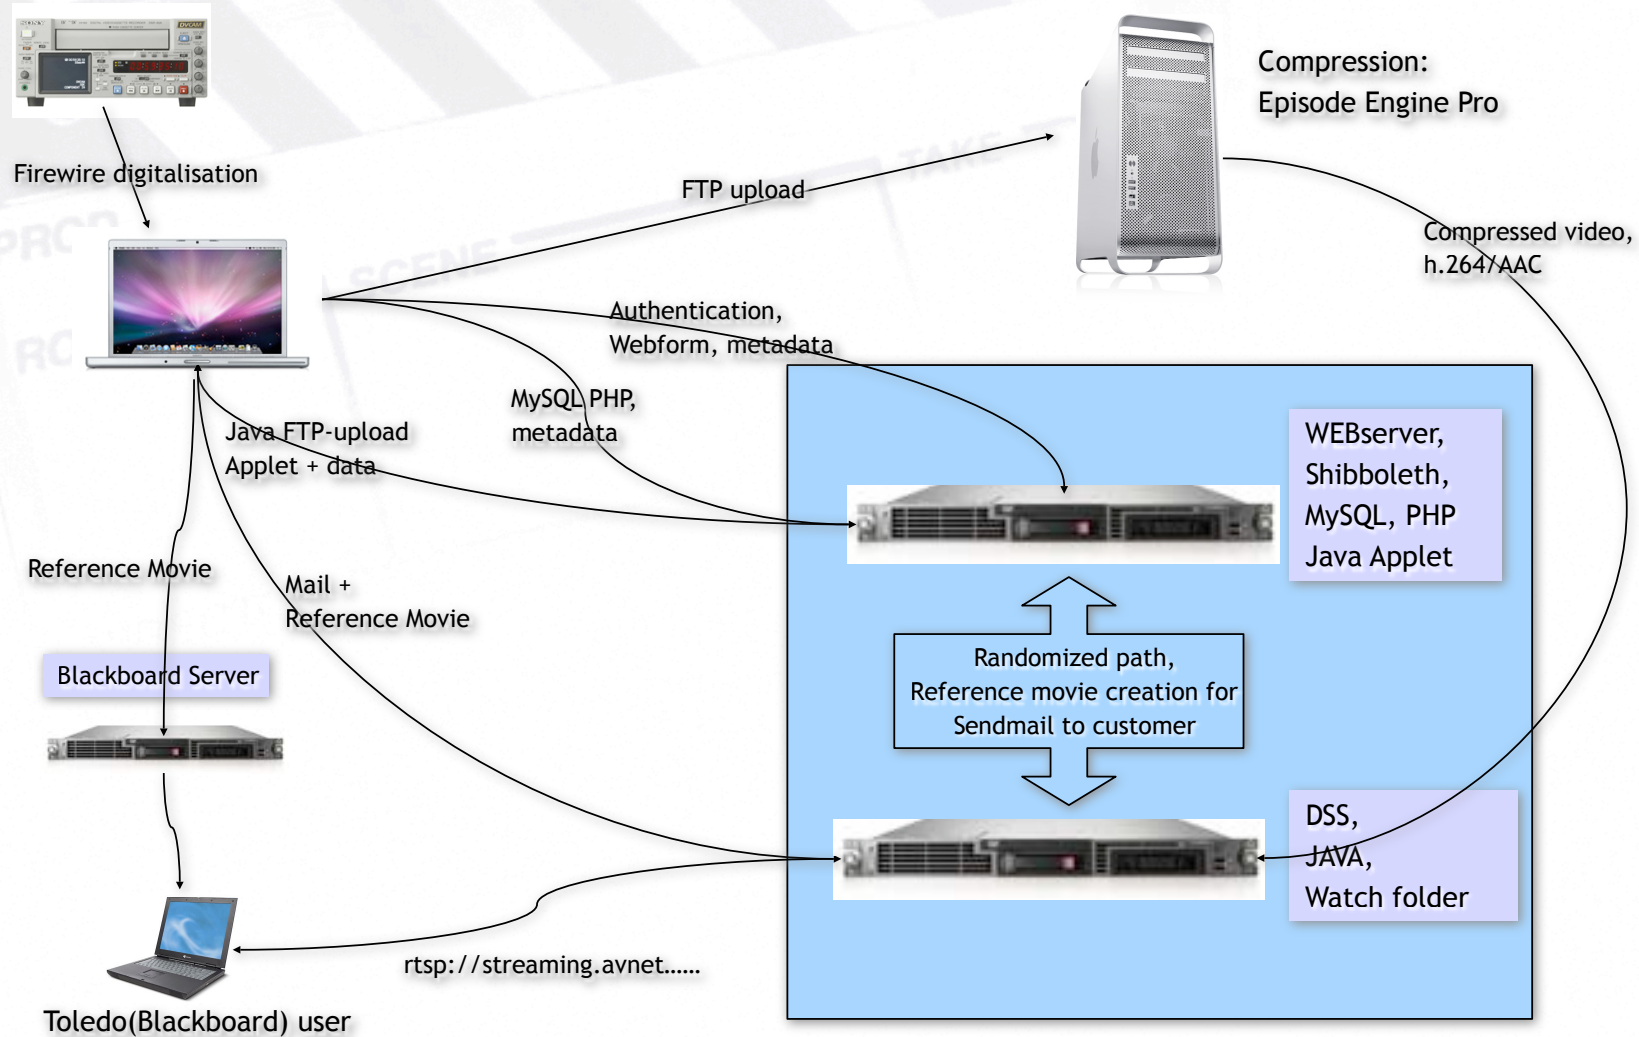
Compression:
Episode Engine Pro

Firewire digitalisation

FTP upload

Compressed video,
h.264/AAC

Authentication,
Webform, metadata

MySQL PHP,
metadata

Java FTP-upload
Applet + data

WEBserver,
Shibboleth,
MySQL, PHP
Java Applet

Reference Movie

Mail +
Reference Movie

Randomized path,
Reference movie creation for
Sendmail to customer

Blackboard Server

DSS,
JAVA,
Watch folder

rtsp://streaming.avnet......

Toledo(Blackboard) user